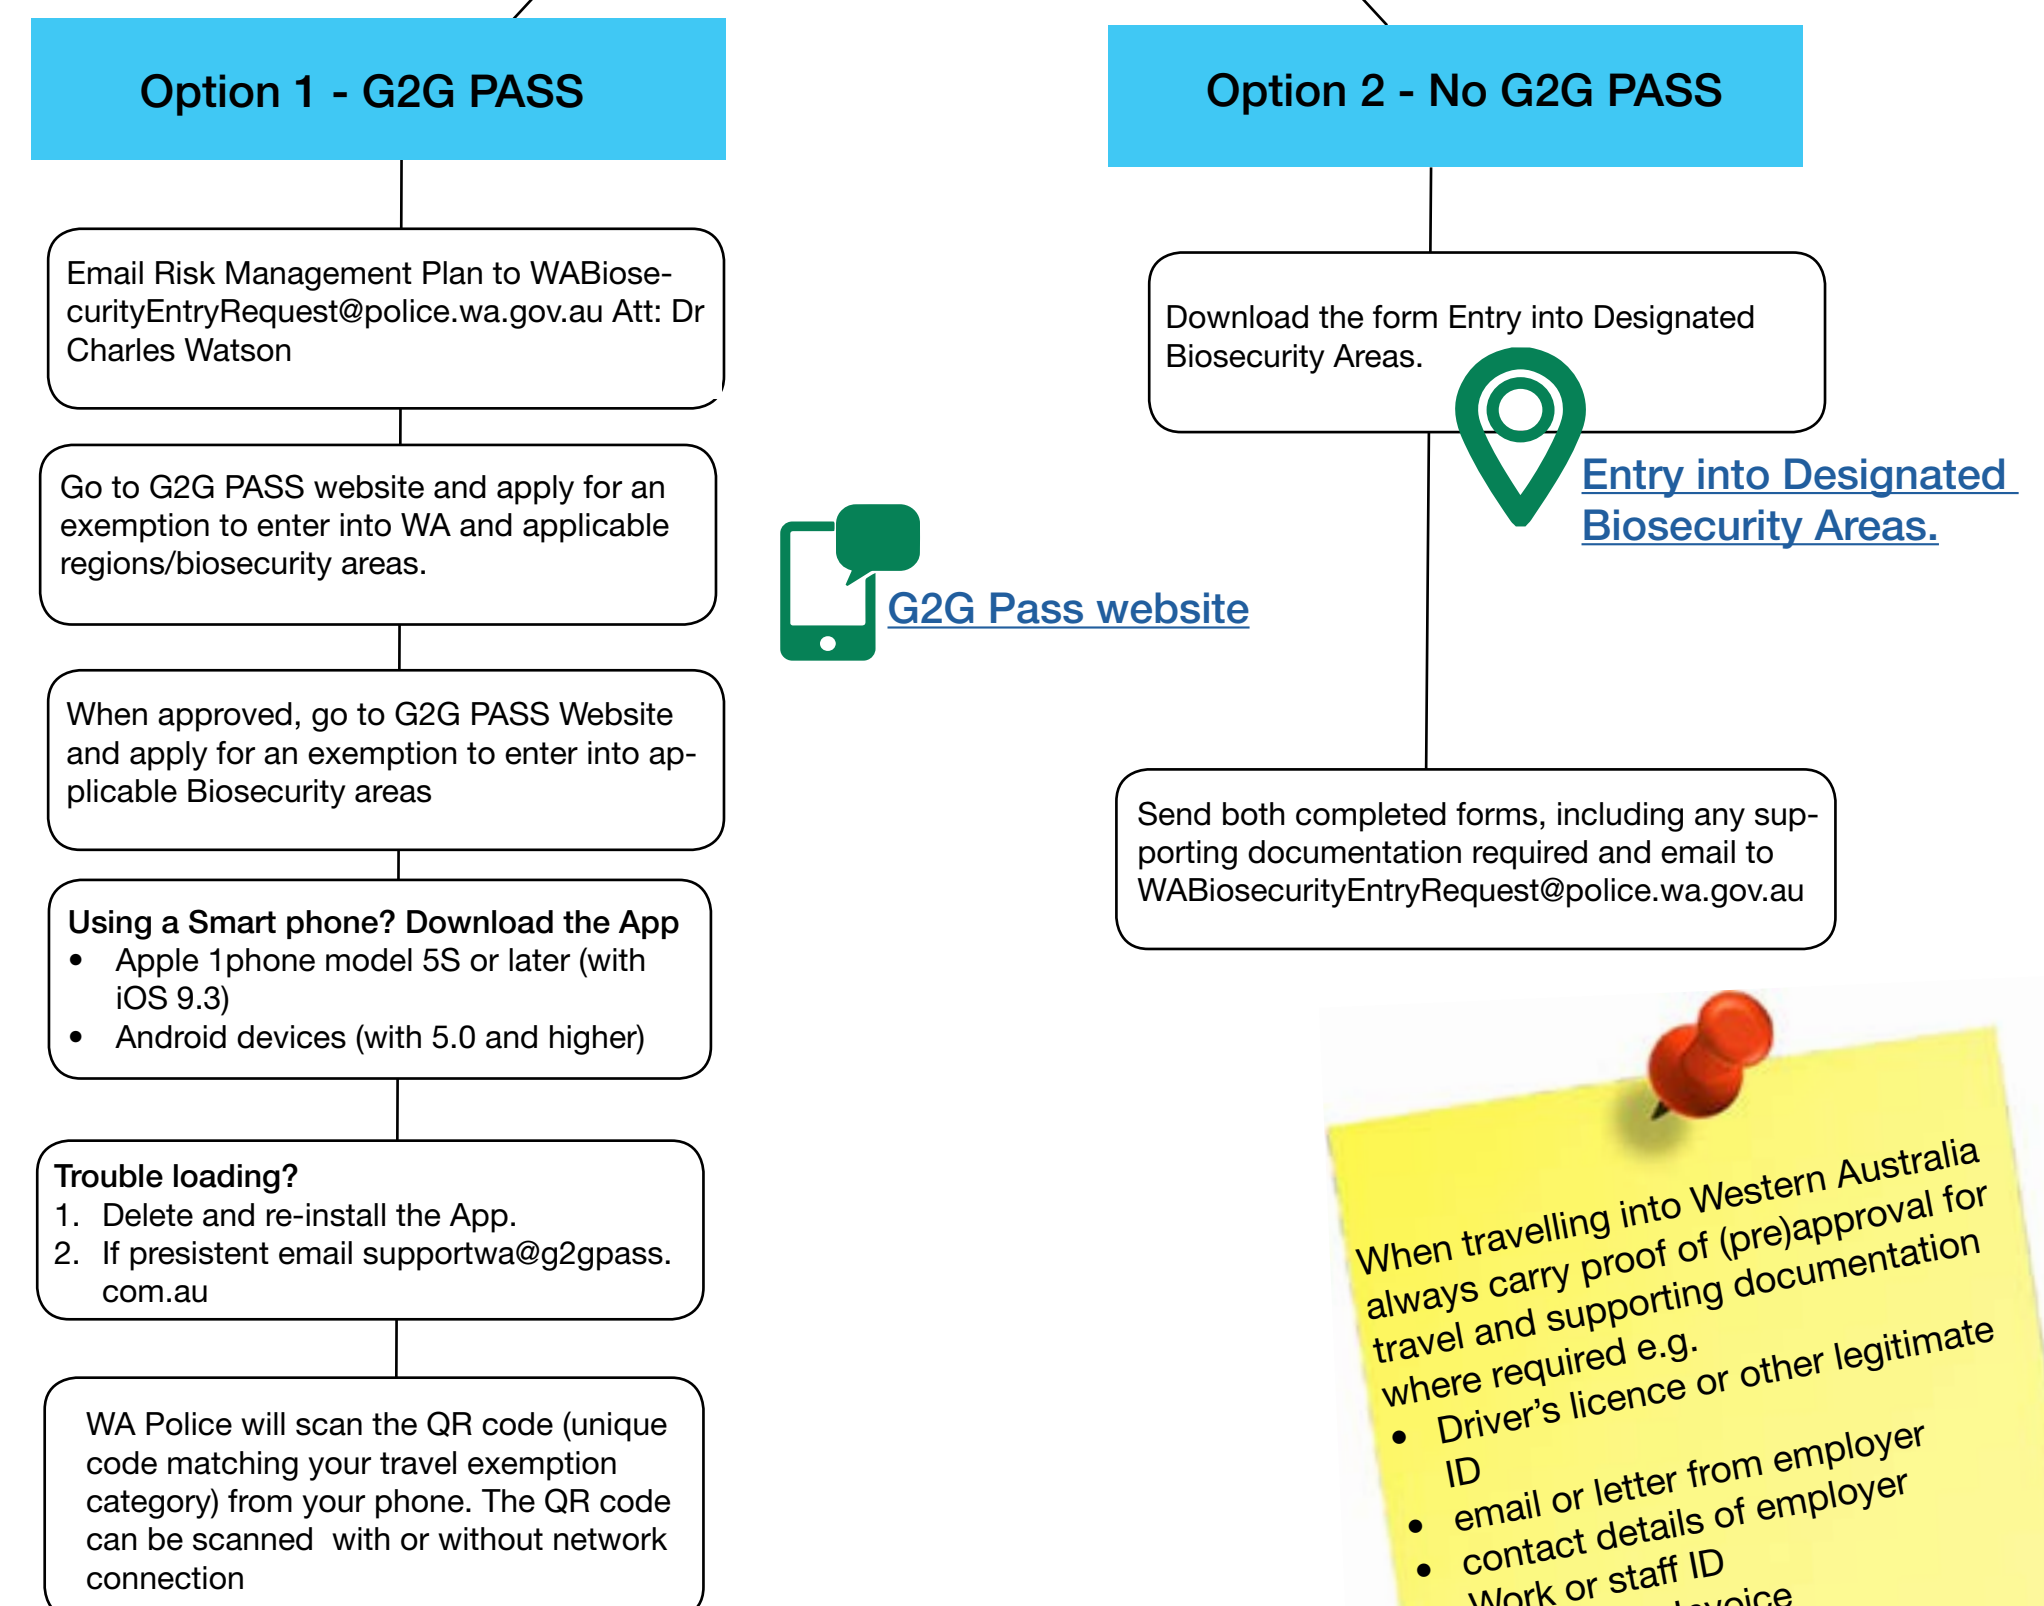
Option 1 - G2G PASS

Email Risk Management Plan to WABiosecurityEntryRequest@police.wa.gov.au Att: Dr Charles Watson

Go to G2G PASS website and apply for an exemption to enter into WA and applicable regions/biosecurity areas.

When approved, go to G2G PASS Website and apply for an exemption to enter into applicable Biosecurity areas

Using a Smart phone? Download the App
- Apple 1phone model 5S or later (with iOS 9.3)
- Android devices (with 5.0 and higher)

Trouble loading?
1. Delete and re-install the App.
2. If presistent email supportwa@g2gpass.com.au

WA Police will scan the QR code (unique code matching your travel exemption category) from your phone. The QR code can be scanned with or without network connection

G2G Pass website

Option 2 - No G2G PASS

Download the form Entry into Designated Biosecurity Areas.

Entry into Designated Biosecurity Areas.

Send both completed forms, including any supporting documentation required and email to WABiosecurityEntryRequest@police.wa.gov.au

When travelling into Western Australia always carry proof of (pre)approval for travel and supporting documentation where required e.g.
- Driver's licence or other legitimate ID
- email or letter from employer
- contact details of employer
- Work or staff ID
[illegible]voice